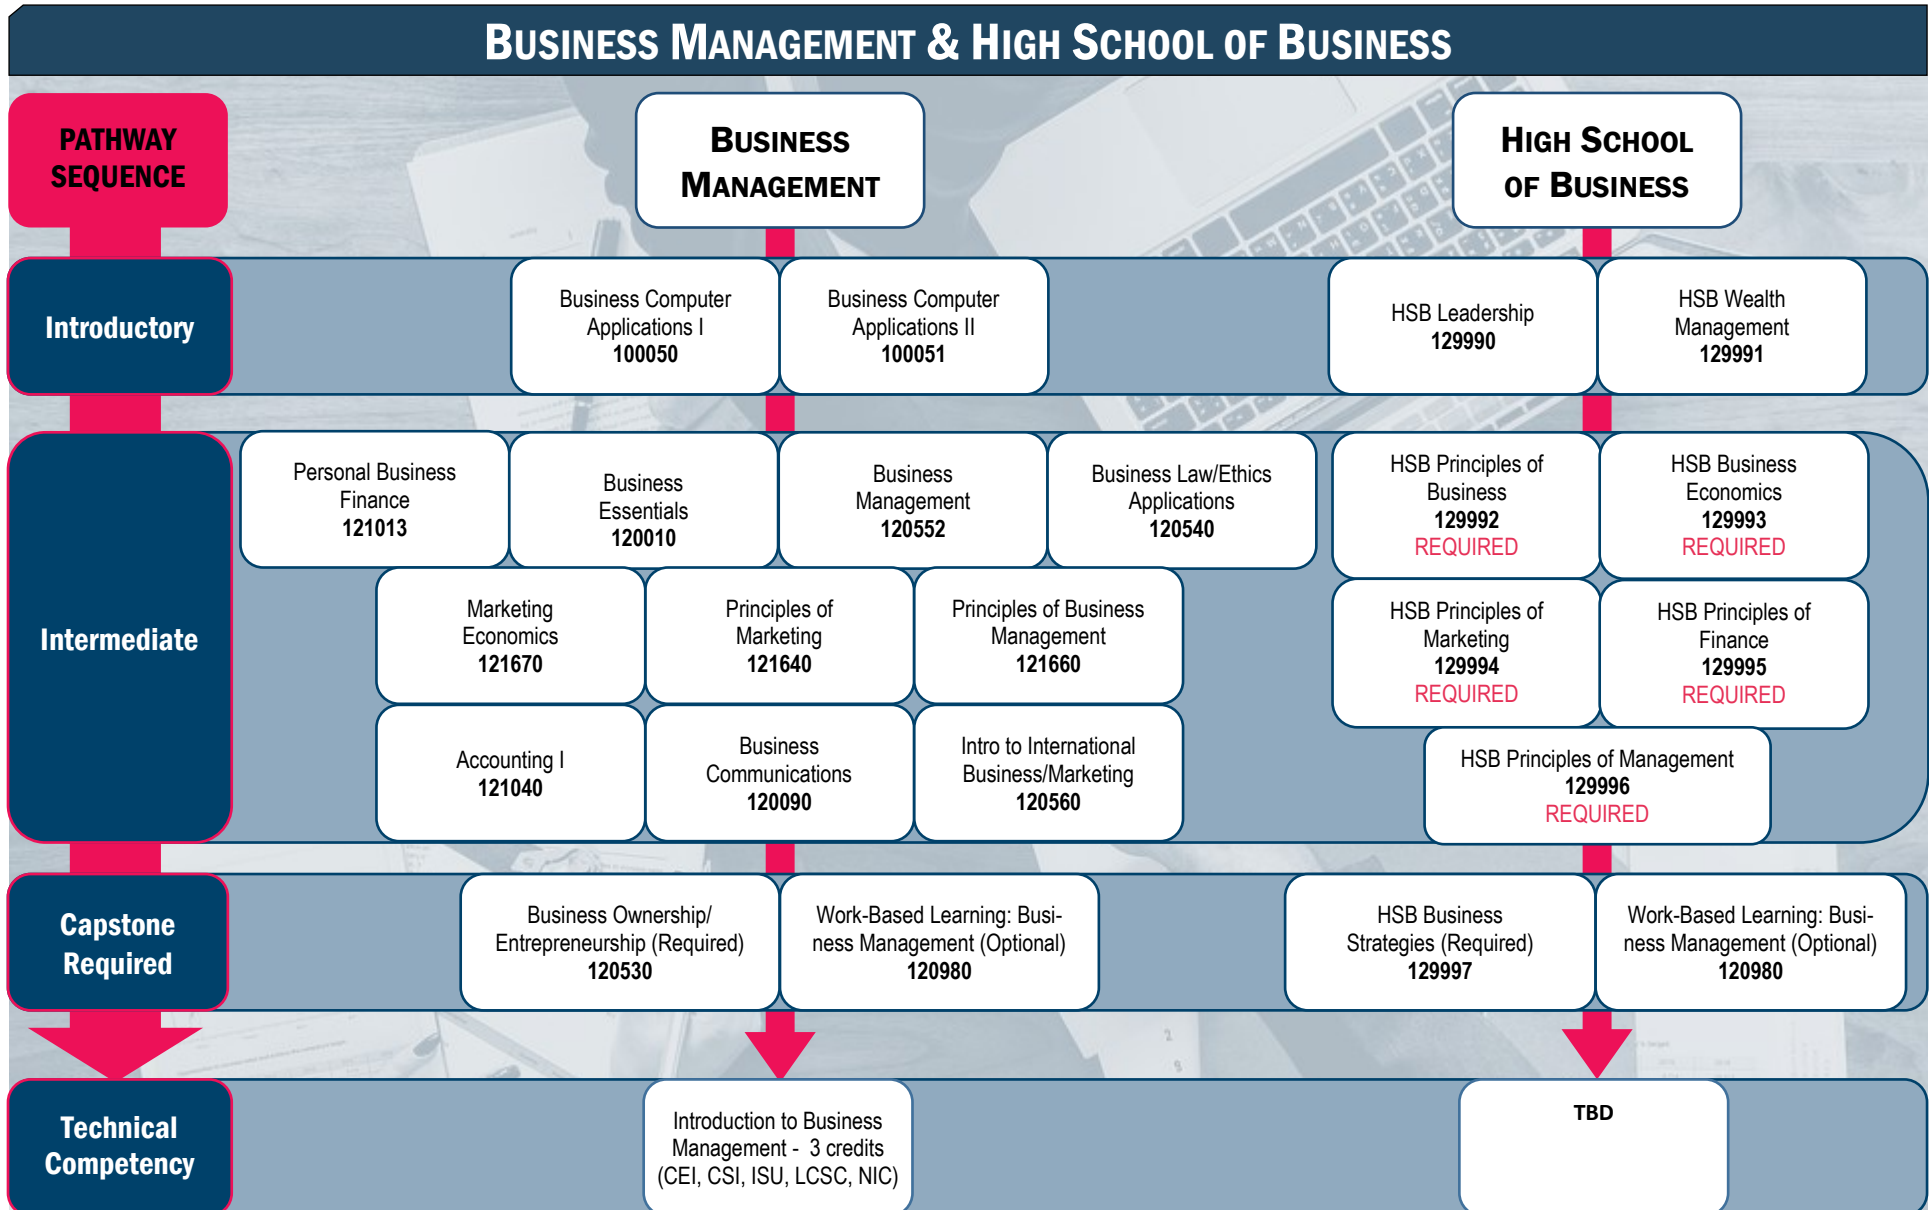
BUSINESS MANAGEMENT & HIGH SCHOOL OF BUSINESS

PATHWAY SEQUENCE

BUSINESS MANAGEMENT

HIGH SCHOOL OF BUSINESS

Introductory

Business Computer Applications I
100050

Business Computer Applications II
100051

HSB Leadership
129990

HSB Wealth Management
129991

Intermediate

Personal Business Finance
121013

Business Essentials
120010

Business Management
120552

Business Law/Ethics Applications
120540

HSB Principles of Business
129992
REQUIRED

HSB Business Economics
129993
REQUIRED

Marketing Economics
121670

Principles of Marketing
121640

Principles of Business Management
121660

HSB Principles of Marketing
129994
REQUIRED

HSB Principles of Finance
129995
REQUIRED

Accounting I
121040

Business Communications
120090

Intro to International Business/Marketing
120560

HSB Principles of Management
129996
REQUIRED

Capstone Required

Business Ownership/ Entrepreneurship (Required)
120530

Work-Based Learning: Business Management (Optional)
120980

HSB Business Strategies (Required)
129997

Work-Based Learning: Business Management (Optional)
120980

Technical Competency

Introduction to Business Management - 3 credits (CEI, CSI, ISU, LCSC, NIC)

TBD